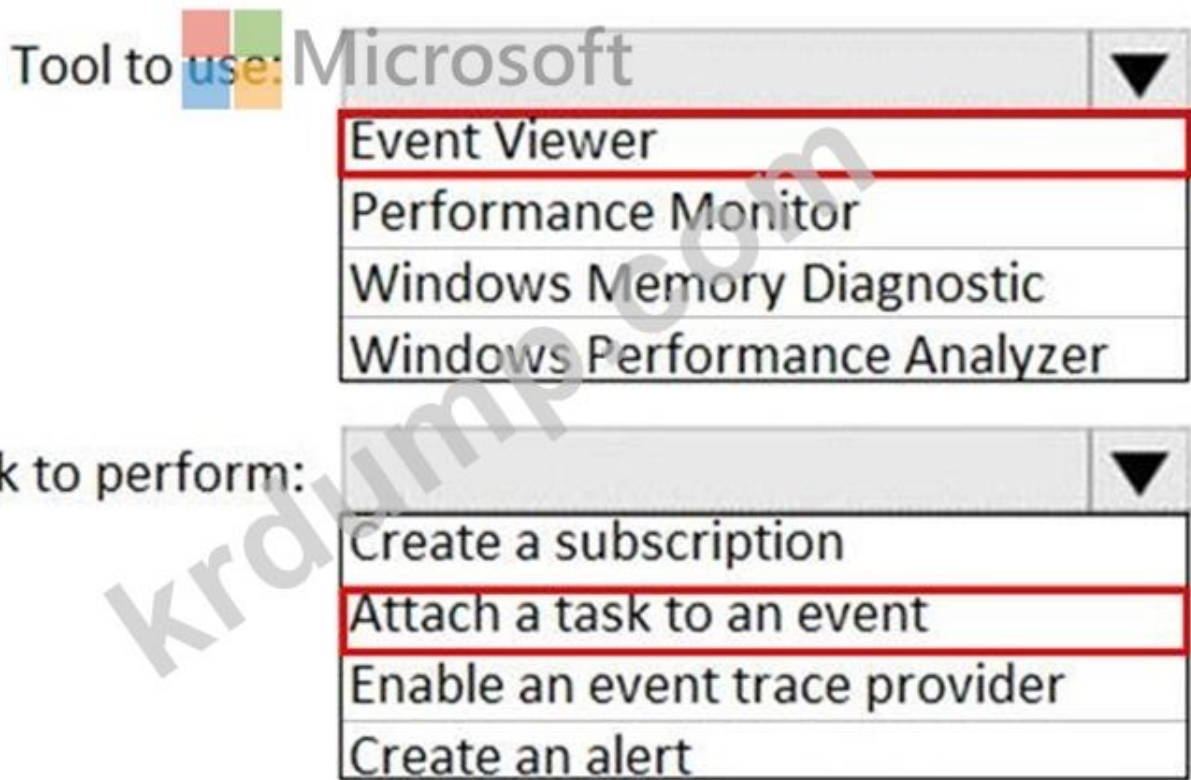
Tool to use: Microsoft

Event Viewer
Performance Monitor
Windows Memory Diagnostic
Windows Performance Analyzer

k to perform:

Create a subscription
Attach a task to an event
Enable an event trace provider
Create an alert

krdump.com